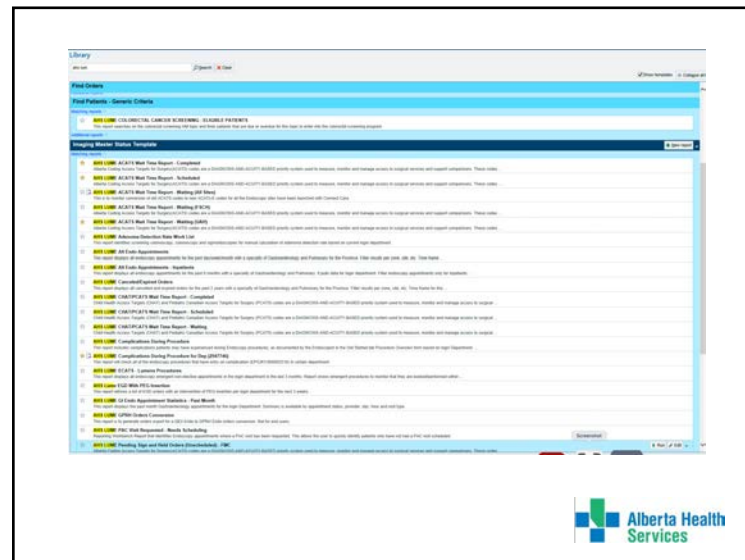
Library

Search Clear

Find Orders

Find Patients - Generic Criteria

AHS LUMC COLORECTAL CANCER SCREENING - ELIGIBLE PATIENTS

Imaging Master Status Template

AHS LUMC ACATS Wait Time Report - Completed

AHS LUMC ACATS Wait Time Report - Scheduled

AHS LUMC ACATS Wait Time Report - Waiting (All Sites)

AHS LUMC ACATS Wait Time Report - Waiting (FSCH)

AHS LUMC ACATS Wait Time Report - Waiting (GAH)

AHS LUMC Adenoma Detection Rate Work List

AHS LUMC All Endo Appointments

AHS LUMC All Endo Appointments - Inpatients

AHS LUMC Cancelled/Expired Orders

AHS LUMC CHAT/PCATS Wait Time Report - Completed

AHS LUMC CHAT/PCATS Wait Time Report - Scheduled

AHS LUMC CHAT/PCATS Wait Time Report - Waiting

AHS LUMC Complications During Procedure

AHS LUMC Complications During Procedure for Day

AHS LUMC ECATS - Lumens Procedures

AHS Lumc EGD With PEG Insertion

AHS LUMC GI Endo Appointment Statistics - Past Month

AHS LUMC GPNR Orders Conversion

AHS LUMC FNC Visit Requested - Needs Scheduling

AHS LUMC Pending Sign and Held Orders (Unscheduled) - FMC

Screenshot

Alberta Health Services